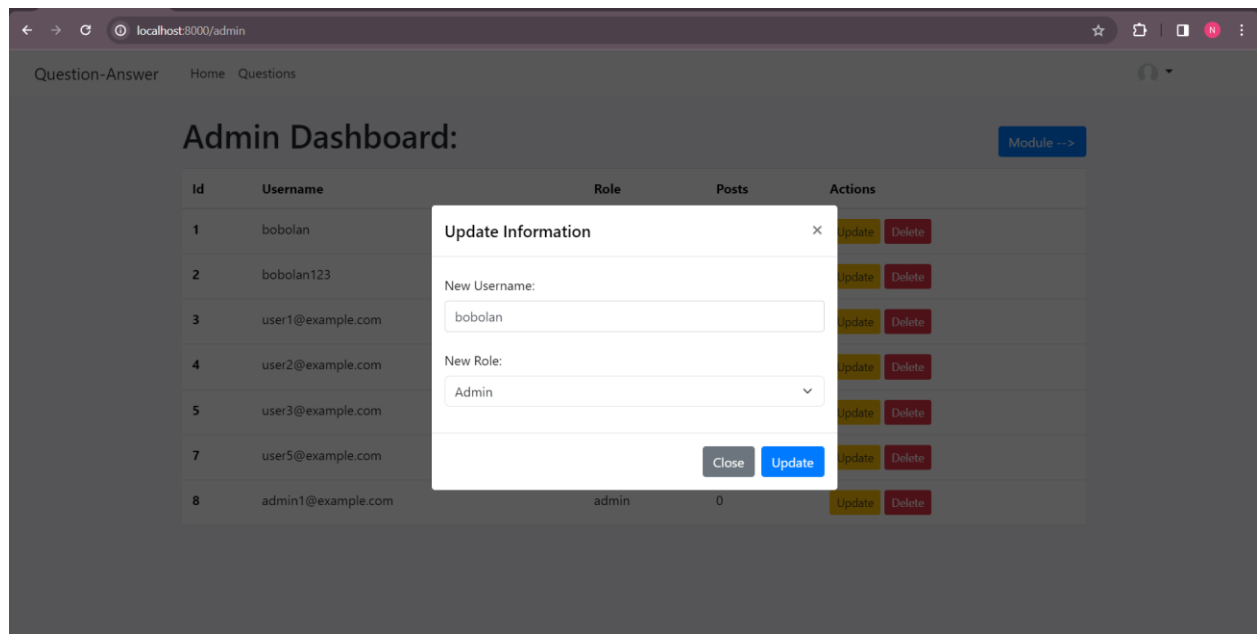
localhost:8000/admin

N

Question-Answer Home Questions

Admin Dashboard:

Module -->

| Id | Username | Role | Posts | Actions |
|---|---|---|---|---|
| 1 | bobolan | | | Update Delete |
| 2 | bobolan123 | | | Update Delete |
| 3 | user1@example.com | | | Update Delete |
| 4 | user2@example.com | | | Update Delete |
| 5 | user3@example.com | | | Update Delete |
| 7 | user5@example.com | | | Update Delete |
| 8 | admin1@example.com | admin | 0 | Update Delete |

Update Information ×

New Username:

bobolan

New Role:

Admin

Close Update